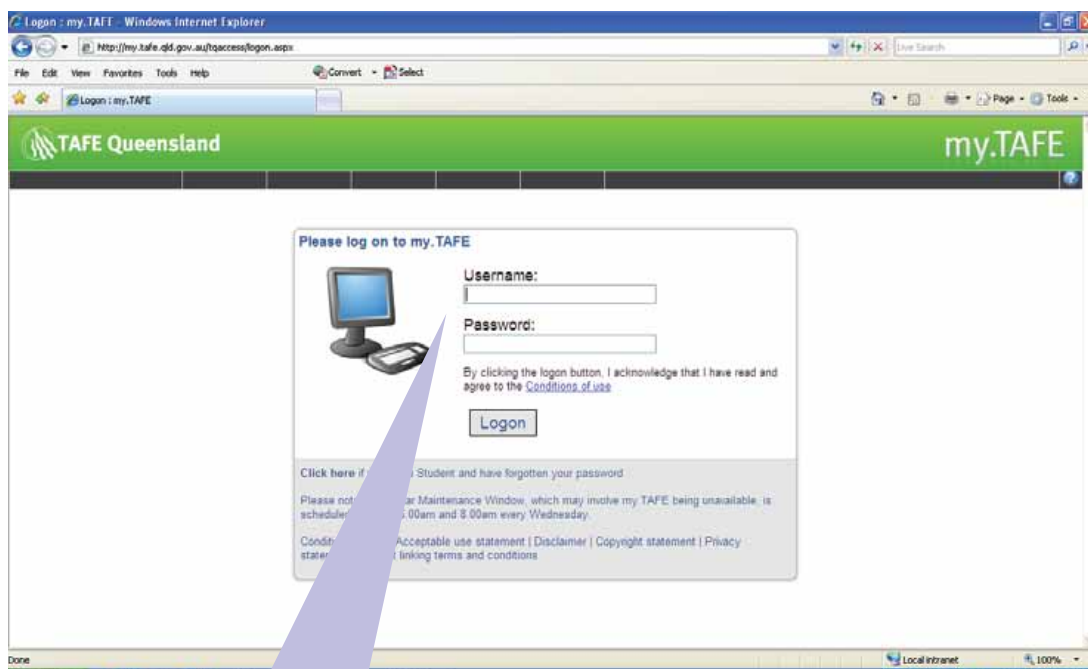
Logon : my.TAFE - Windows Internet Explorer

http://my.tafe.qld.gov.au/tqaccess/logon.aspx

Live Search

File Edit View Favorites Tools Help

Convert Select

Logon : my.TAFE

Page Tools

TAFE Queensland

my.TAFE

Please log on to my.TAFE

Username:

Password:

By clicking the logon button, I acknowledge that I have read and agree to the Conditions of use

Logon

Click here if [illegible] Student and have forgotten your password

Please not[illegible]ar Maintenance Window, which may involve my.TAFE being unavailable, is schedule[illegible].00am and 8.00am every Wednesday.

Conditi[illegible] Acceptable use statement | Disclaimer | Copyright statement | Privacy state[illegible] linking terms and conditions

Done

Local intranet

100%